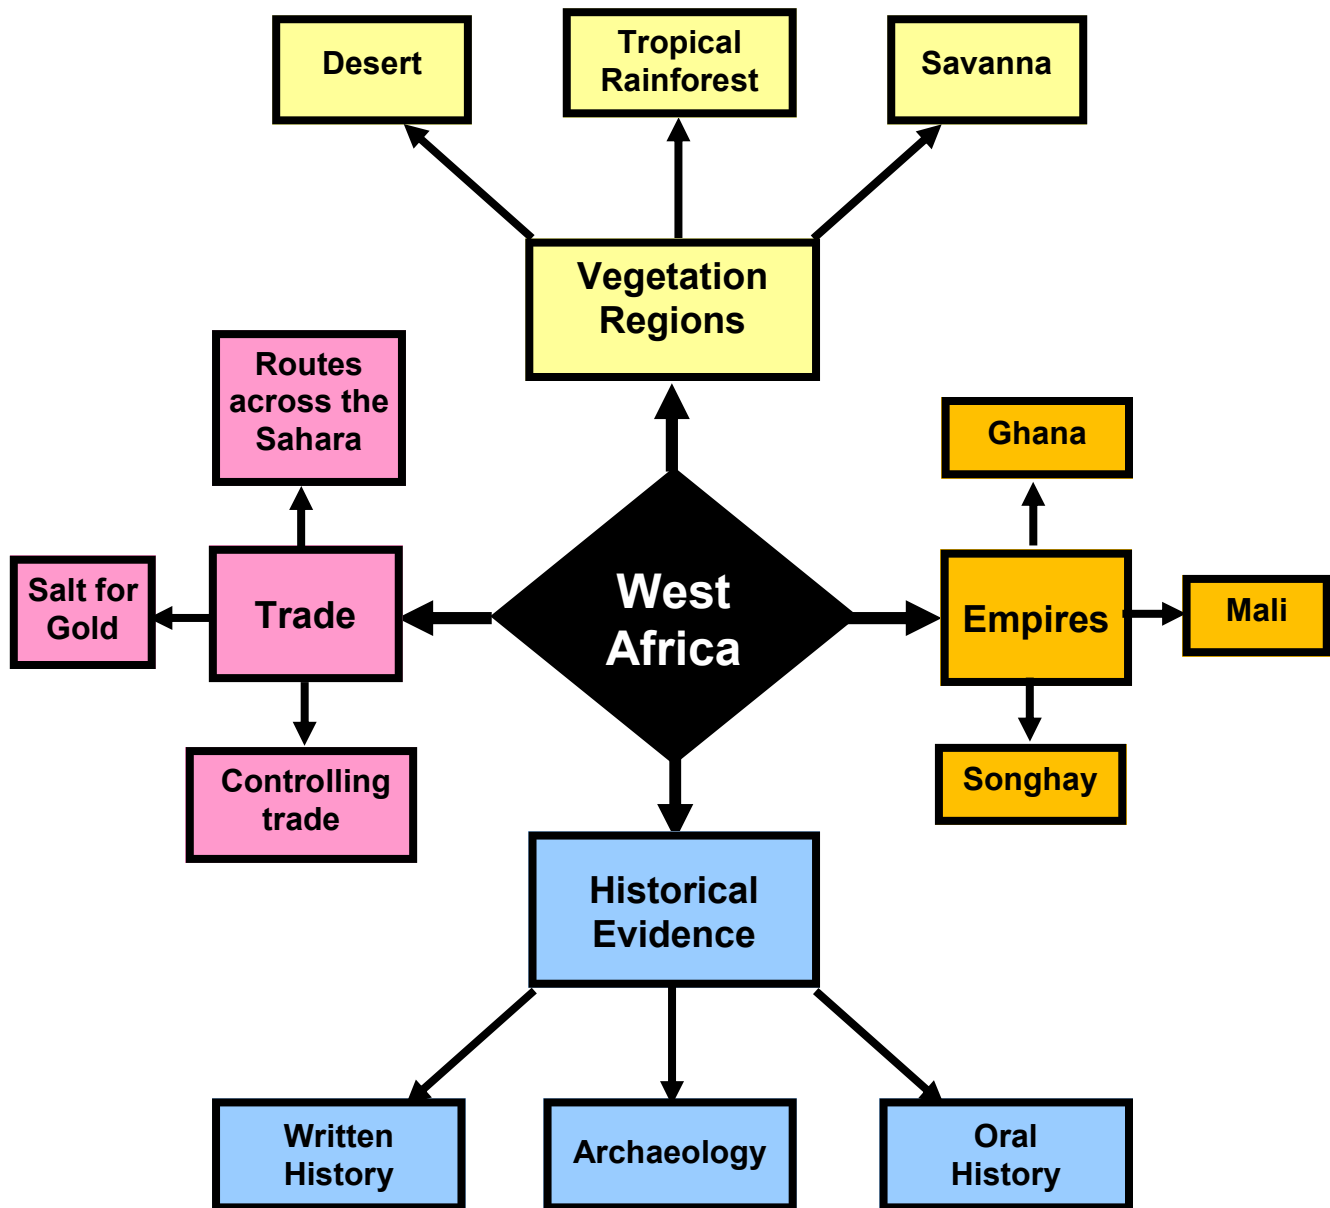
Desert

Tropical Rainforest

Savanna

Vegetation Regions

Routes across the Sahara

Salt for Gold

Trade

Controlling trade

West Africa

Ghana

Empires

Mali

Songhay

Historical Evidence

Written History

Archaeology

Oral History